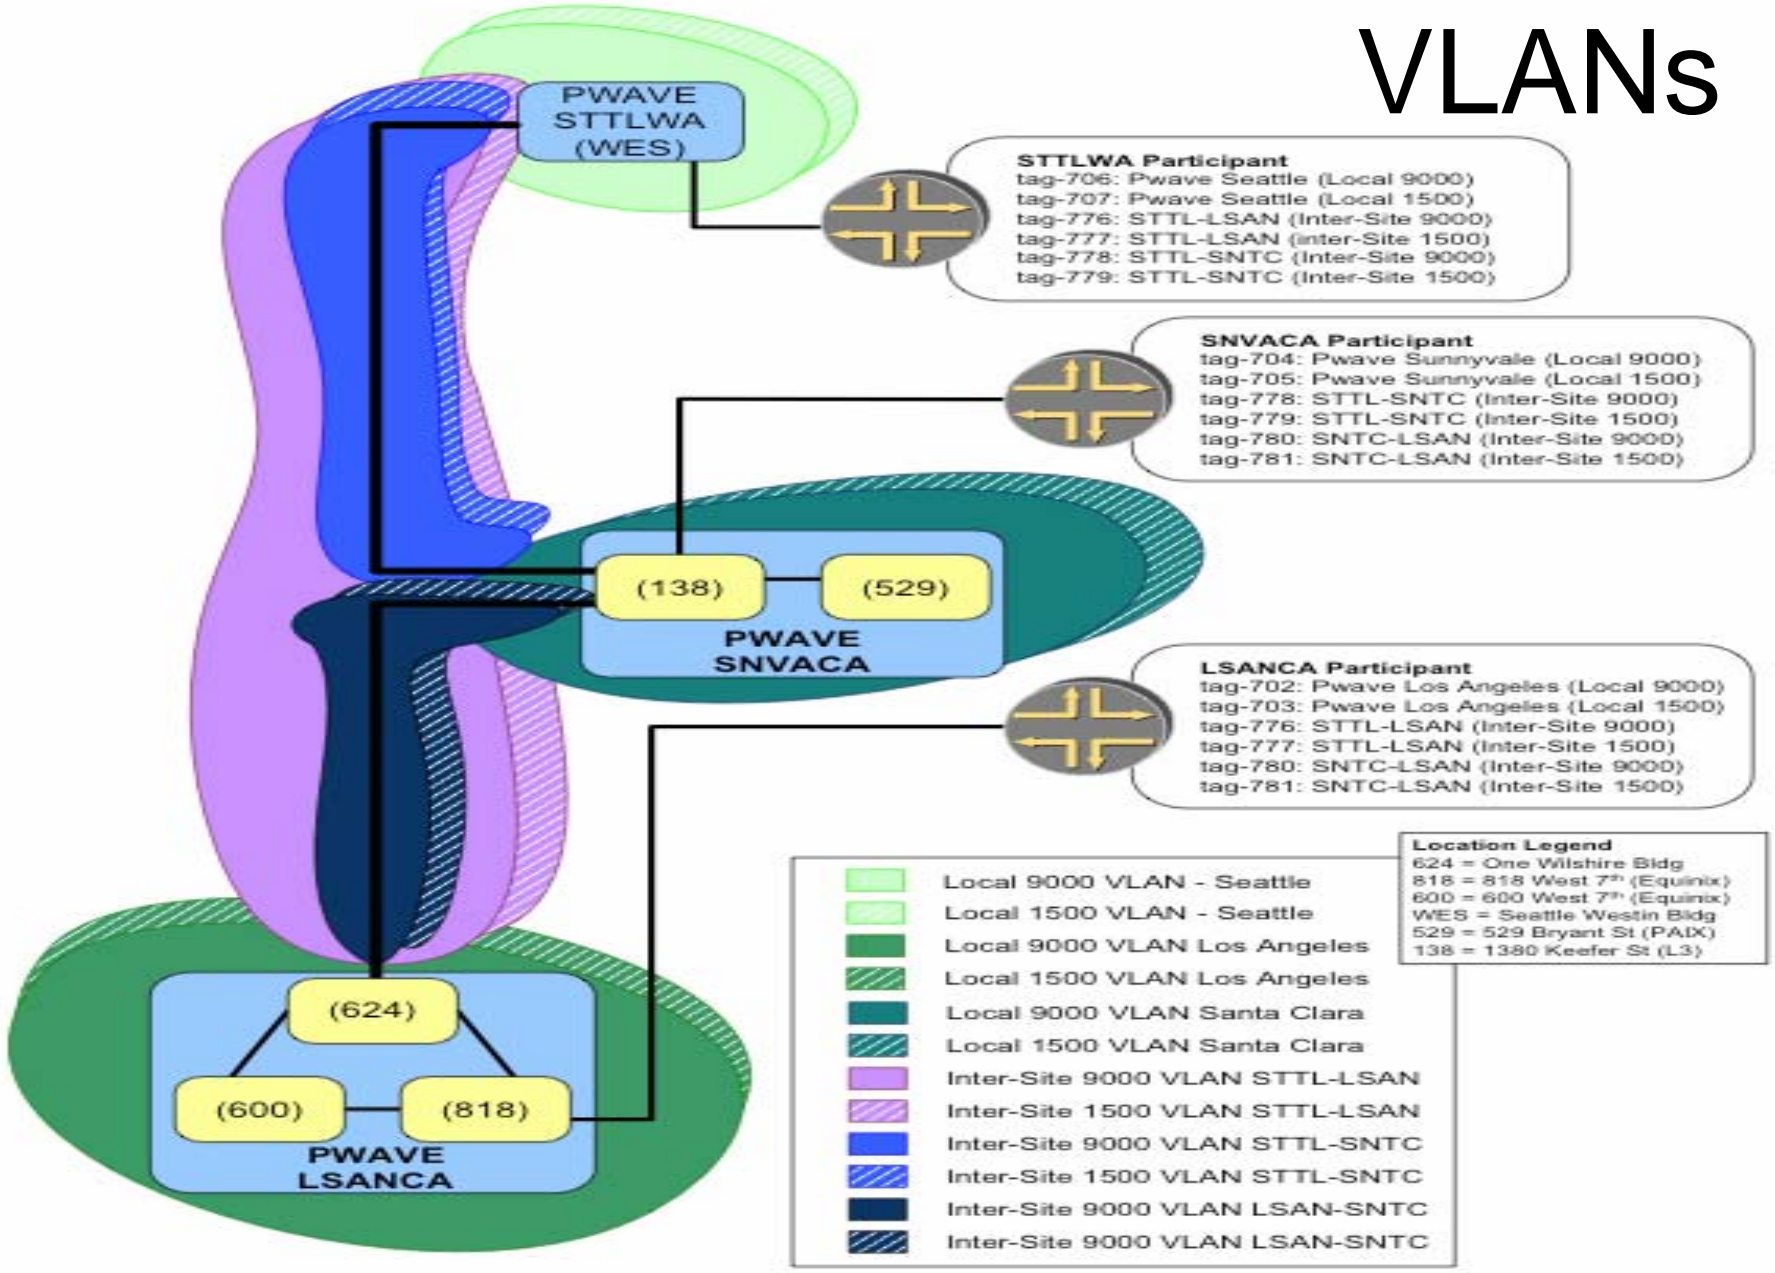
VLANs

PWAVE STTLWA (WES)

STTLWA Participant
tag-706: Pwave Seattle (Local 9000)
tag-707: Pwave Seattle (Local 1500)
tag-776: STTL-LSAN (Inter-Site 9000)
tag-777: STTL-LSAN (inter-Site 1500)
tag-778: STTL-SNTC (Inter-Site 9000)
tag-779: STTL-SNTC (Inter-Site 1500)

SNVACA Participant
tag-704: Pwave Sunnyvale (Local 9000)
tag-705: Pwave Sunnyvale (Local 1500)
tag-778: STTL-SNTC (Inter-Site 9000)
tag-779: STTL-SNTC (Inter-Site 1500)
tag-780: SNTC-LSAN (Inter-Site 9000)
tag-781: SNTC-LSAN (Inter-Site 1500)

(138)
(529)
PWAVE SNVACA

LSANCA Participant
tag-702: Pwave Los Angeles (Local 9000)
tag-703: Pwave Los Angeles (Local 1500)
tag-776: STTL-LSAN (Inter-Site 9000)
tag-777: STTL-LSAN (Inter-Site 1500)
tag-780: SNTC-LSAN (Inter-Site 9000)
tag-781: SNTC-LSAN (Inter-Site 1500)

Location Legend
624 = One Wilshire Bldg
818 = 818 West 7th (Equinix)
600 = 600 West 7th (Equinix)
WES = Seattle Westin Bldg
529 = 529 Bryant St (PAIX)
138 = 1380 Keefer St (L3)

Local 9000 VLAN - Seattle
Local 1500 VLAN - Seattle
Local 9000 VLAN Los Angeles
Local 1500 VLAN Los Angeles
Local 9000 VLAN Santa Clara
Local 1500 VLAN Santa Clara
Inter-Site 9000 VLAN STTL-LSAN
Inter-Site 1500 VLAN STTL-LSAN
Inter-Site 9000 VLAN STTL-SNTC
Inter-Site 1500 VLAN STTL-SNTC
Inter-Site 9000 VLAN LSAN-SNTC
Inter-Site 9000 VLAN LSAN-SNTC

(624)
(600)
(818)
PWAVE LSANCA